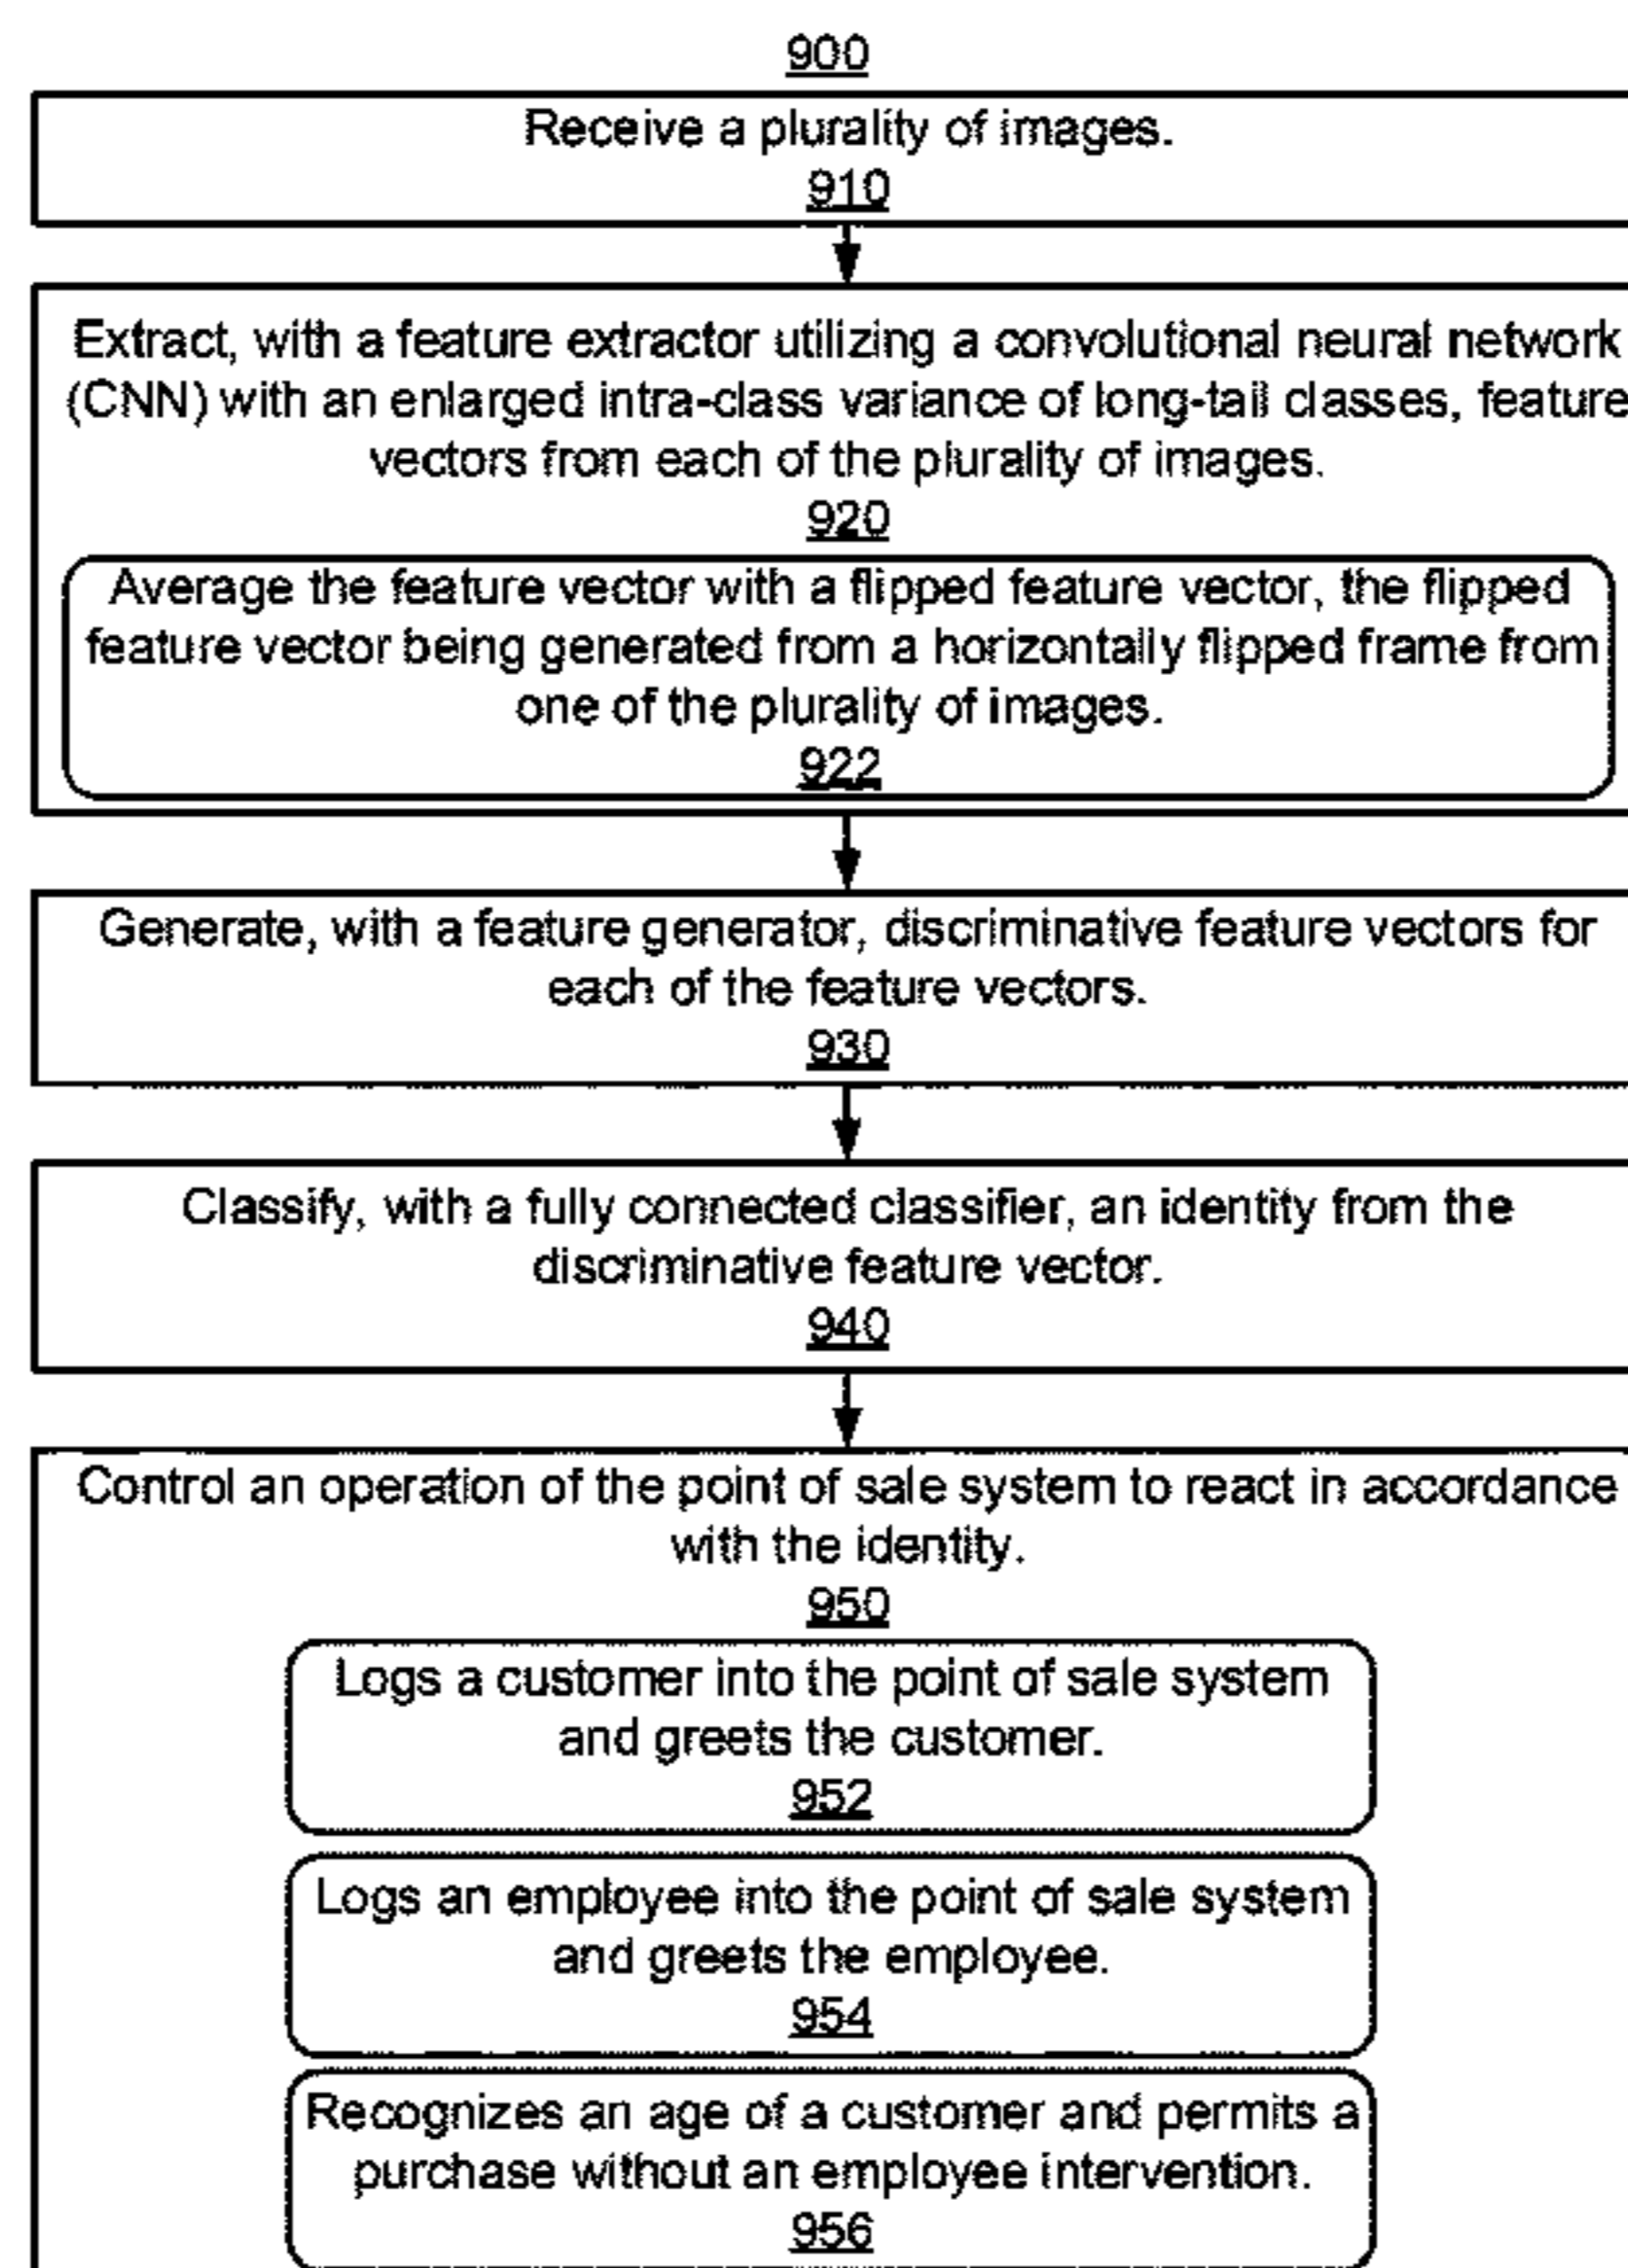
900

Receive a plurality of images.
910

Extract, with a feature extractor utilizing a convolutional neural network (CNN) with an enlarged intra-class variance of long-tail classes, feature vectors from each of the plurality of images.
920

Average the feature vector with a flipped feature vector, the flipped feature vector being generated from a horizontally flipped frame from one of the plurality of images.
922

Generate, with a feature generator, discriminative feature vectors for each of the feature vectors.
930

Classify, with a fully connected classifier, an identity from the discriminative feature vector.
940

Control an operation of the point of sale system to react in accordance with the identity.
950

Logs a customer into the point of sale system and greets the customer.
952

Logs an employee into the point of sale system and greets the employee.
954

Recognizes an age of a customer and permits a purchase without an employee intervention.
956